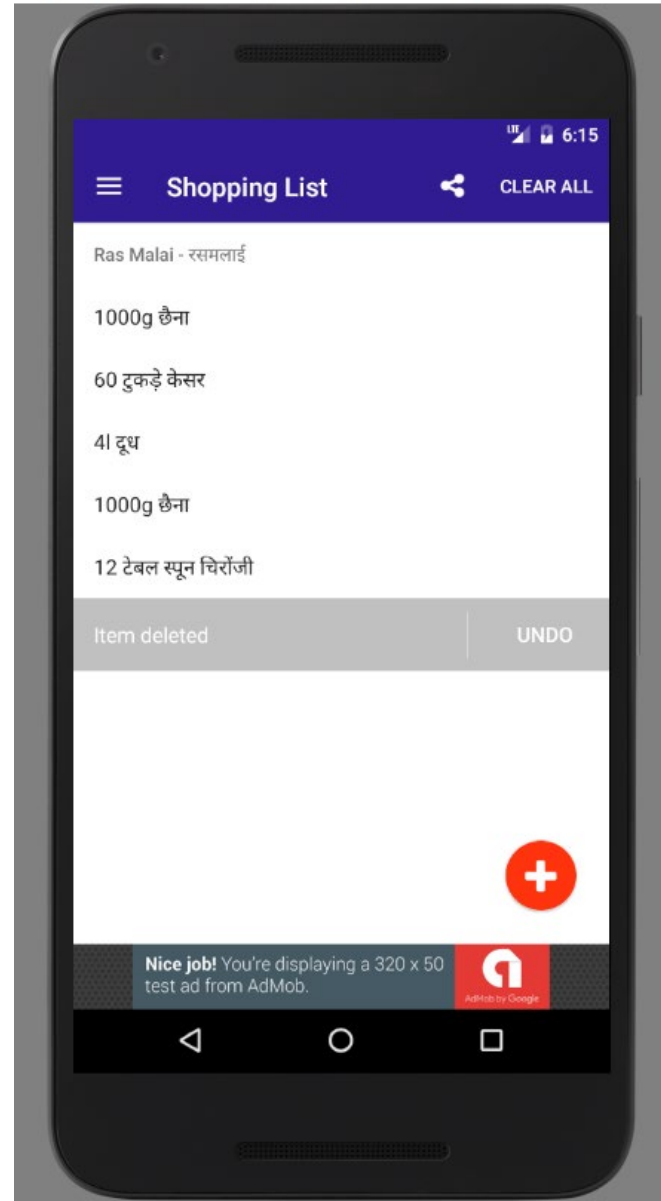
6:15

Shopping List

CLEAR ALL

Ras Malai - रसमलाई

1000g छैना

60 टुकड़े केसर

4l दूध

1000g छैना

12 टेबल स्पून चिरोंजी

Item deleted

UNDO

Nice job! You're displaying a 320 x 50 test ad from AdMob.

AdMob by Google